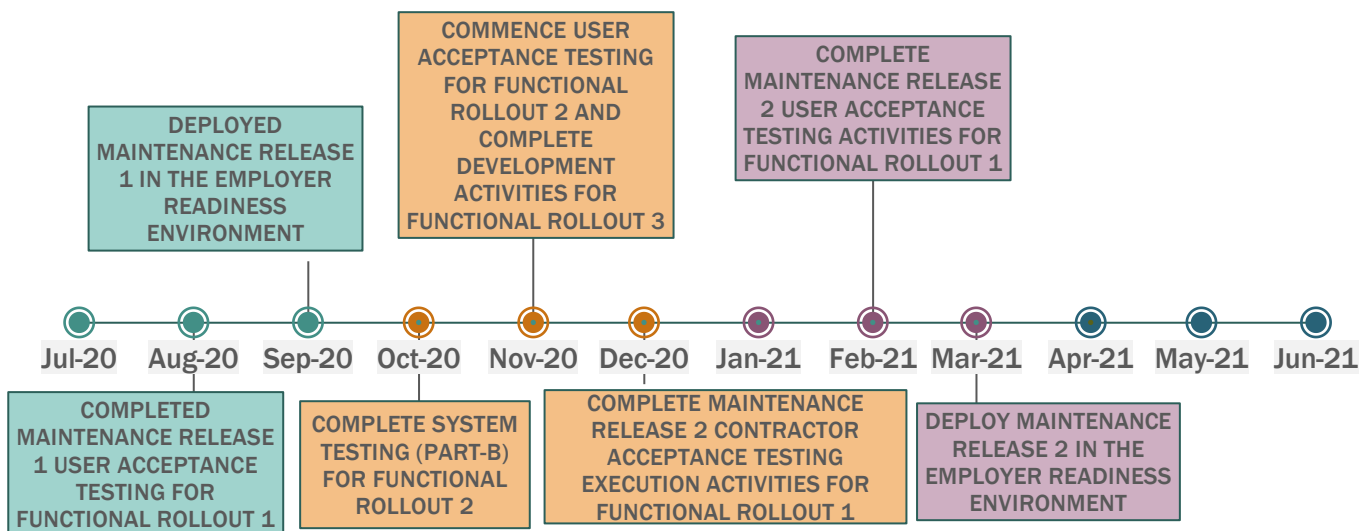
DEPLOYED MAINTENANCE RELEASE 1 IN THE EMPLOYER READINESS ENVIRONMENT

COMMENCE USER ACCEPTANCE TESTING FOR FUNCTIONAL ROLLOUT 2 AND COMPLETE DEVELOPMENT ACTIVITIES FOR FUNCTIONAL ROLLOUT 3

COMPLETE MAINTENANCE RELEASE 2 USER ACCEPTANCE TESTING ACTIVITIES FOR FUNCTIONAL ROLLOUT 1

Jul-20 Aug-20 Sep-20 Oct-20 Nov-20 Dec-20 Jan-21 Feb-21 Mar-21 Apr-21 May-21 Jun-21

COMPLETED MAINTENANCE RELEASE 1 USER ACCEPTANCE TESTING FOR FUNCTIONAL ROLLOUT 1

COMPLETE SYSTEM TESTING (PART-B) FOR FUNCTIONAL ROLLOUT 2

COMPLETE MAINTENANCE RELEASE 2 CONTRACTOR ACCEPTANCE TESTING EXECUTION ACTIVITIES FOR FUNCTIONAL ROLLOUT 1

DEPLOY MAINTENANCE RELEASE 2 IN THE EMPLOYER READINESS ENVIRONMENT